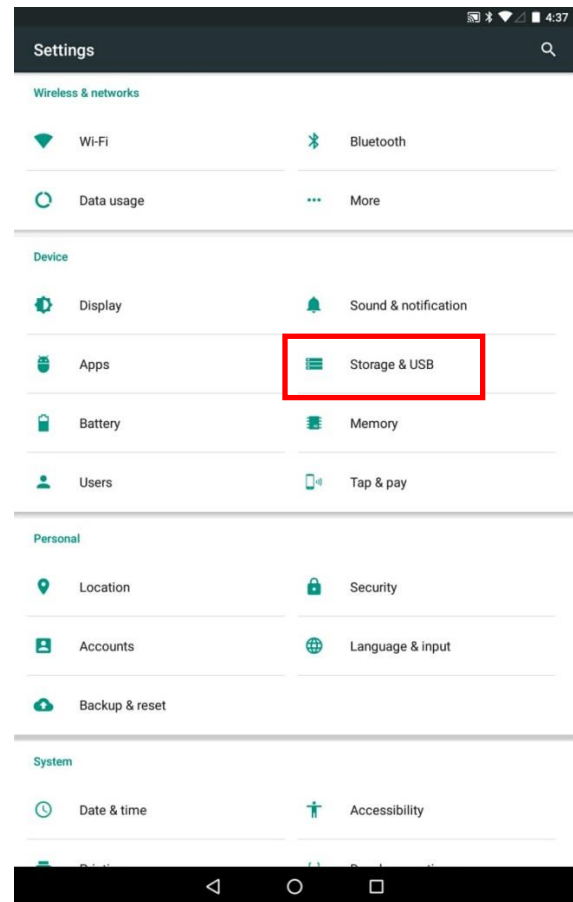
4:37

Settings

Wireless & networks

Wi-Fi

Bluetooth

Data usage

More

Device

Display

Sound & notification

Apps

Storage & USB

Battery

Memory

Users

Tap & pay

Personal

Location

Security

Accounts

Language & input

Backup & reset

System

Date & time

Accessibility

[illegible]

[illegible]